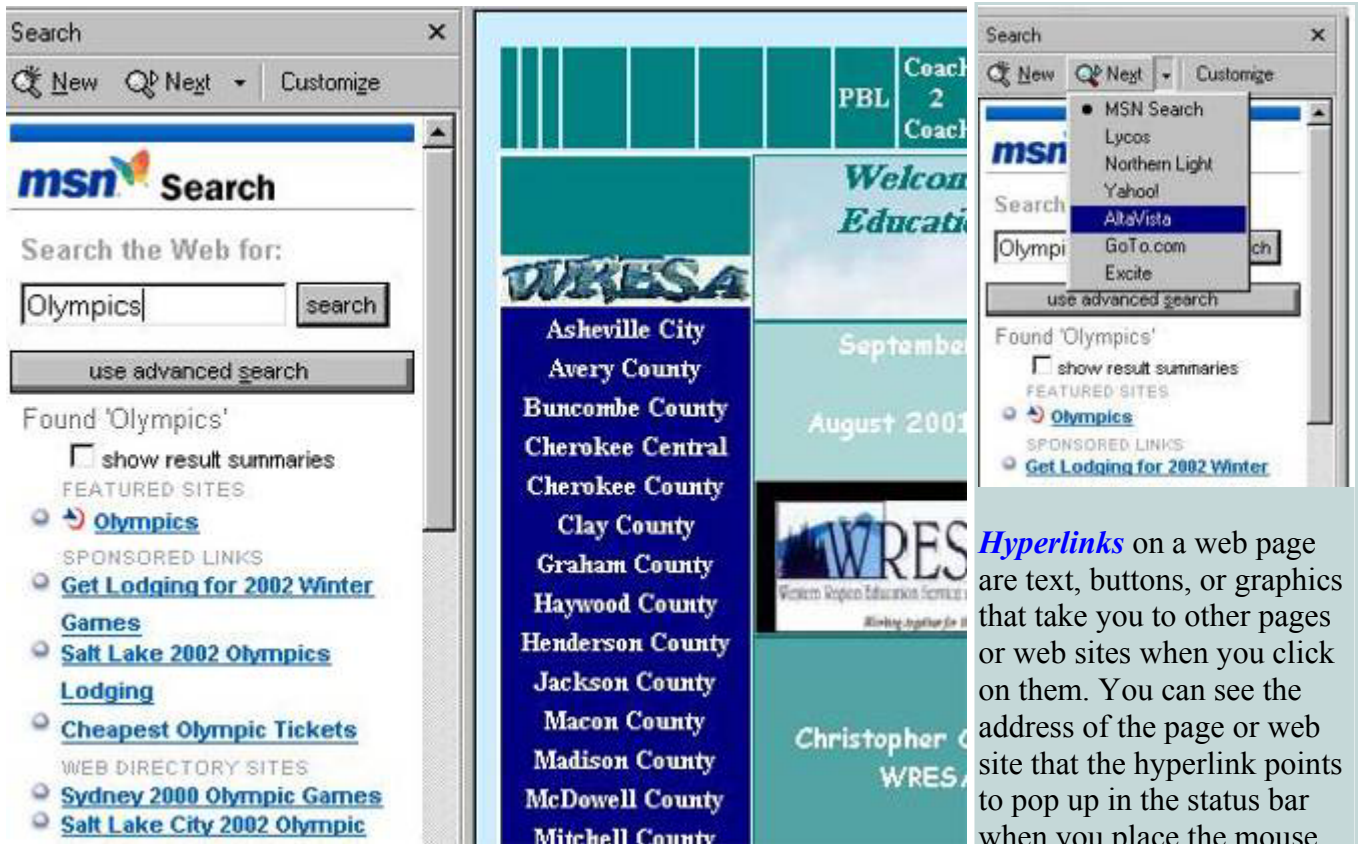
Search ×
New Next Customize

msn Search

Search the Web for:

Olympics search

use advanced search

Found 'Olympics'

show result summaries

FEATURED SITES

Olympics

SPONSORED LINKS

Get Lodging for 2002 Winter Games

Salt Lake 2002 Olympics Lodging

Cheapest Olympic Tickets

WEB DIRECTORY SITES

Sydney 2000 Olympic Games

Salt Lake City 2002 Olympic

PBL Coach 2 Coach

Welcom Educatio

WRESA

Asheville City
Avery County
Buncombe County
Cherokee Central
Cherokee County
Clay County
Graham County
Haywood County
Henderson County
Jackson County
Macon County
Madison County
McDowell County
Mitchell County

Septembe

August 2001

WRES
Western Region Education Service
Working together for

Christopher
WRES

Search ×
New Next Customize
MSN Search
Lycos
Northern Light
Yahoo!
AltaVista
GoTo.com
Excite
msn
Search
Olympi ch
use advanced search
Found 'Olympics'
show result summaries
FEATURED SITES
Olympics
SPONSORED LINKS
Get Lodging for 2002 Winter

*Hyperlinks* on a web page are text, buttons, or graphics that take you to other pages or web sites when you click on them. You can see the address of the page or web site that the hyperlink points to pop up in the status bar when you place the mouse